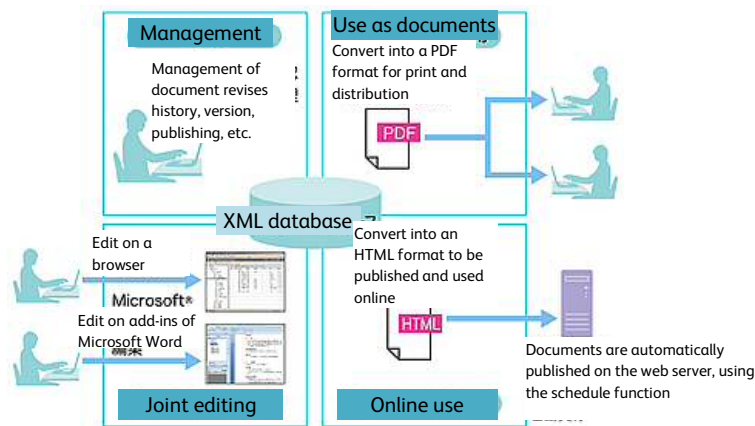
Management

Management of document revises history, version, publishing, etc.

Use as documents

Convert into a PDF format for print and distribution

PDF

XML database

Edit on a browser

Microsoft®

Edit on add-ins of Microsoft Word

Convert into an HTML format to be published and used online

HTML

Documents are automatically published on the web server, using the schedule function

Joint editing

Online use